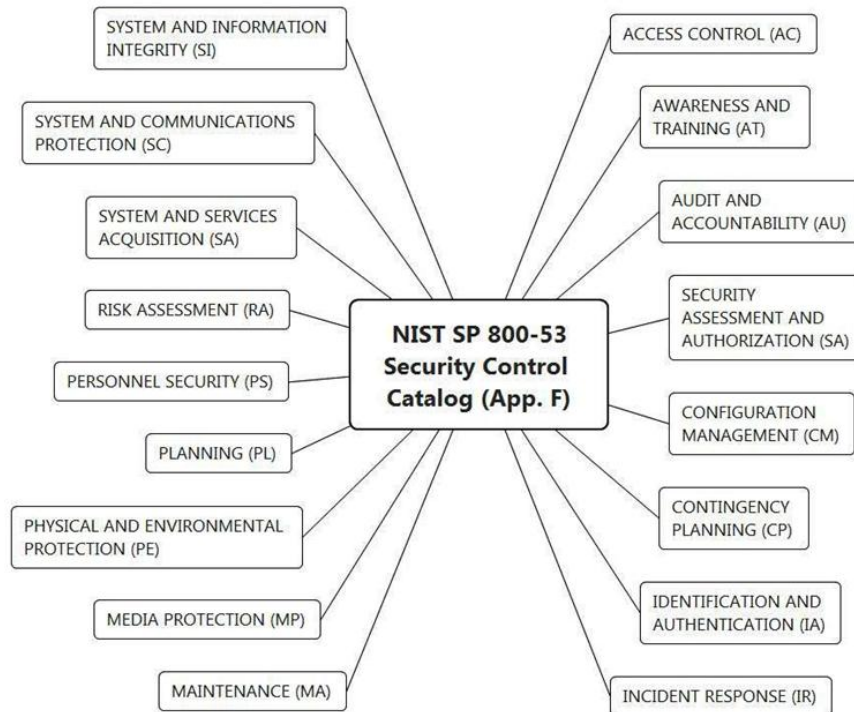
NIST SP 800-53 Security Control Catalog (App. F)

SYSTEM AND INFORMATION INTEGRITY (SI)

SYSTEM AND COMMUNICATIONS PROTECTION (SC)

SYSTEM AND SERVICES ACQUISITION (SA)

RISK ASSESSMENT (RA)

PERSONNEL SECURITY (PS)

PLANNING (PL)

PHYSICAL AND ENVIRONMENTAL PROTECTION (PE)

MEDIA PROTECTION (MP)

MAINTENANCE (MA)

ACCESS CONTROL (AC)

AWARENESS AND TRAINING (AT)

AUDIT AND ACCOUNTABILITY (AU)

SECURITY ASSESSMENT AND AUTHORIZATION (SA)

CONFIGURATION MANAGEMENT (CM)

CONTINGENCY PLANNING (CP)

IDENTIFICATION AND AUTHENTICATION (IA)

INCIDENT RESPONSE (IR)